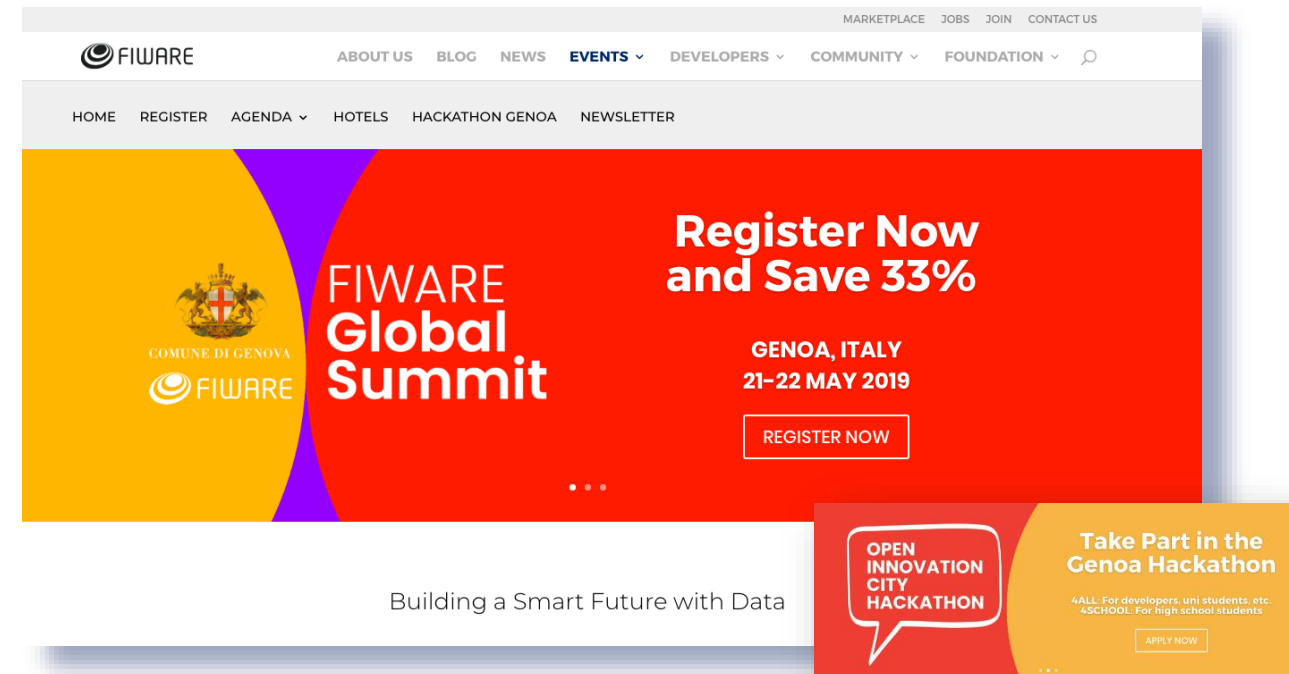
MARKETPLACE JOBS JOIN CONTACT US

FIWARE

ABOUT US BLOG NEWS EVENTS DEVELOPERS COMMUNITY FOUNDATION

HOME REGISTER AGENDA HOTELS HACKATHON GENOA NEWSLETTER

COMUNE DI GENOVA
FIWARE

FIWARE Global Summit

Register Now and Save 33%

GENOA, ITALY
21–22 MAY 2019

REGISTER NOW

Building a Smart Future with Data

OPEN INNOVATION CITY HACKATHON

Take Part in the Genoa Hackathon

4ALL: For developers, uni students, etc.
4SCHOOL: For high school students

APPLY NOW